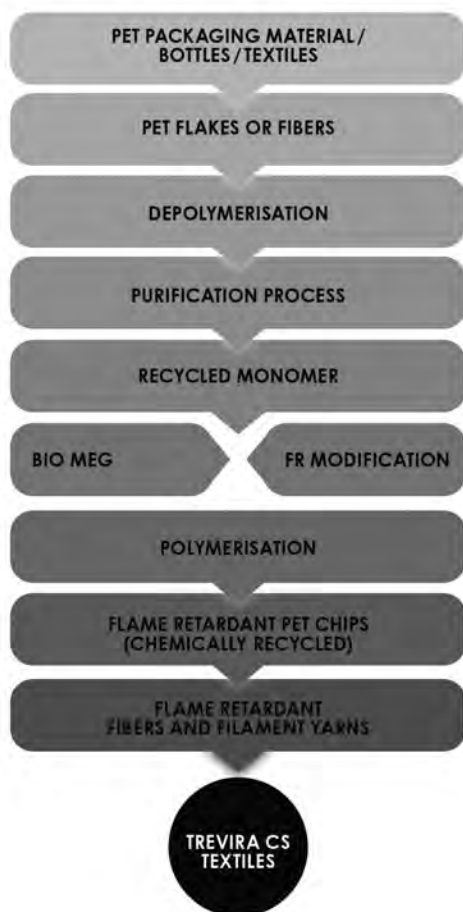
PET PACKAGING MATERIAL / BOTTLES / TEXTILES

PET FLAKES OR FIBERS

DEPOLYMERISATION

PURIFICATION PROCESS

RECYCLED MONOMER

BIO MEG

FR MODIFICATION

POLYMERISATION

FLAME RETARDANT PET CHIPS (CHEMICALLY RECYCLED)

FLAME RETARDANT FIBERS AND FILAMENT YARNS

TREVIRA CS TEXTILES